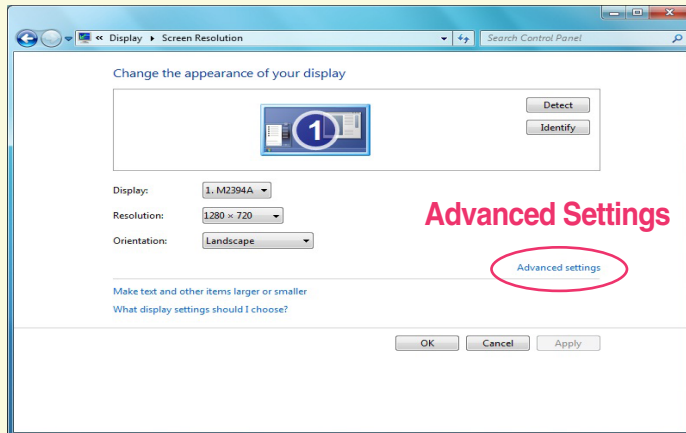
« Display ▸ Screen Resolution

Search Control Panel

Change the appearance of your display

1

Detect

Identify

Display: 1. M2394A

Resolution: 1280 × 720

Orientation: Landscape

Advanced Settings

Advanced settings

Make text and other items larger or smaller

What display settings should I choose?

OK

Cancel

Apply